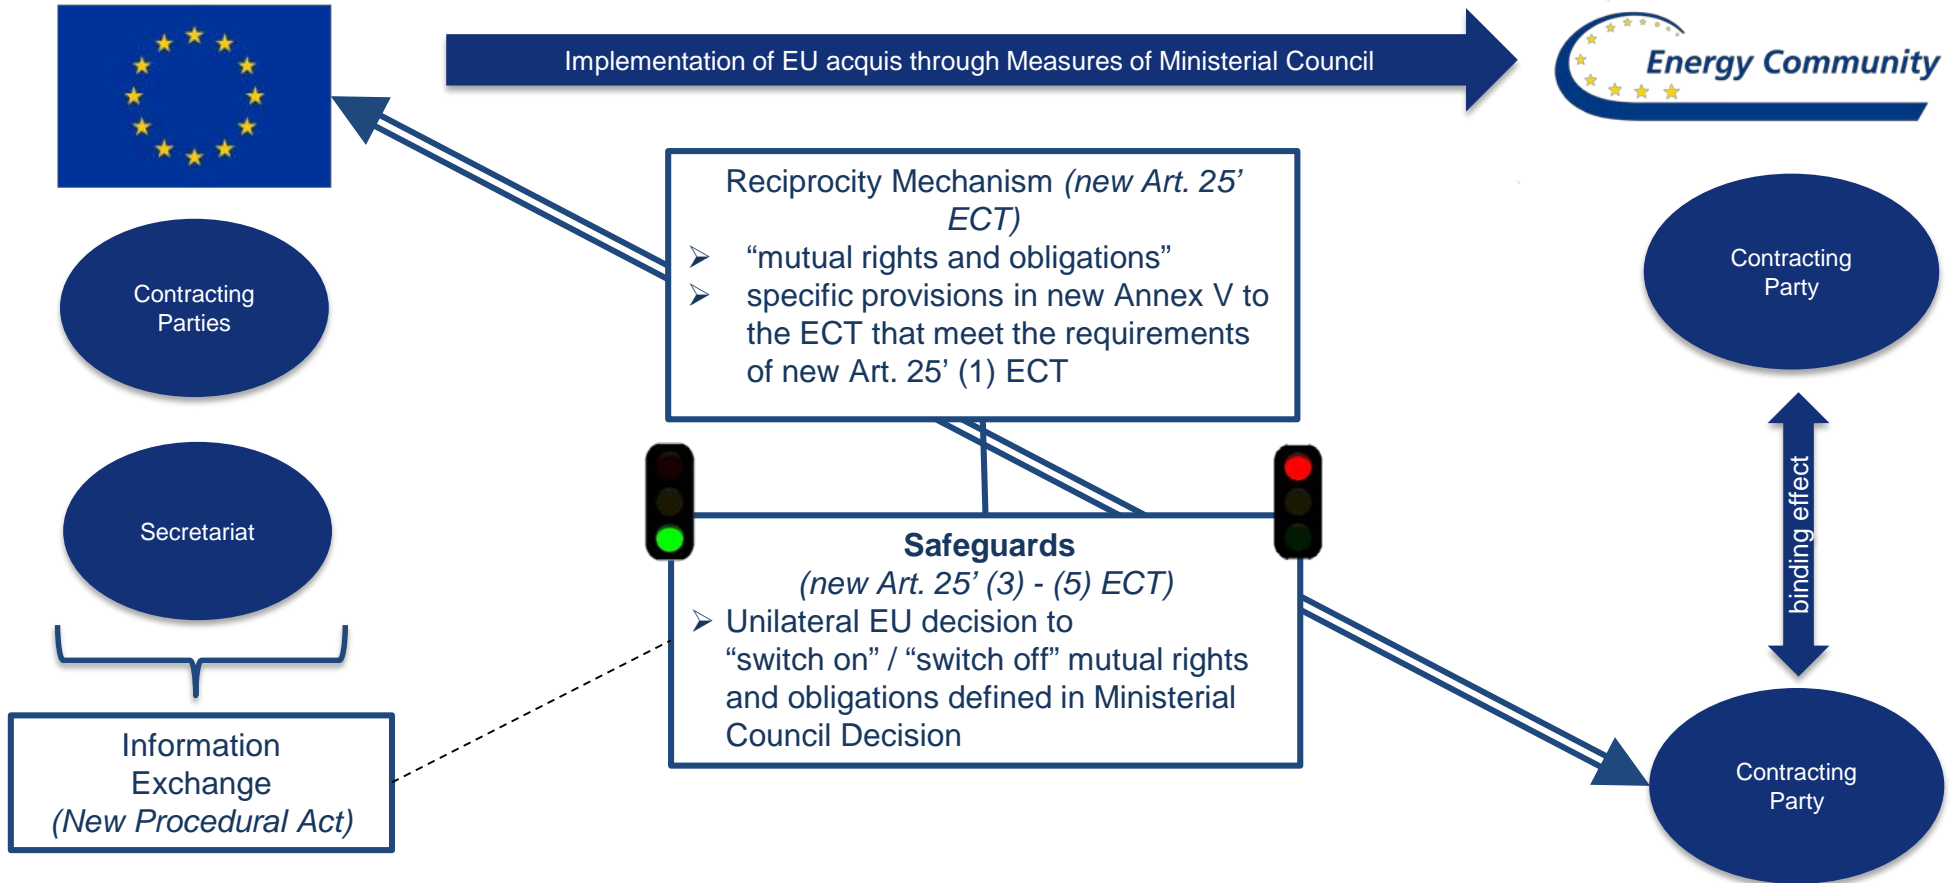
Implementation of EU acquis through Measures of Ministerial Council

Energy Community

Reciprocity Mechanism *(new Art. 25' ECT)*
➢ "mutual rights and obligations"
➢ specific provisions in new Annex V to the ECT that meet the requirements of new Art. 25' (1) ECT

Contracting Parties

Contracting Party

Secretariat

binding effect

**Safeguards**
*(new Art. 25' (3) - (5) ECT)*
➢ Unilateral EU decision to "switch on" / "switch off" mutual rights and obligations defined in Ministerial Council Decision

Information Exchange
*(New Procedural Act)*

Contracting Party